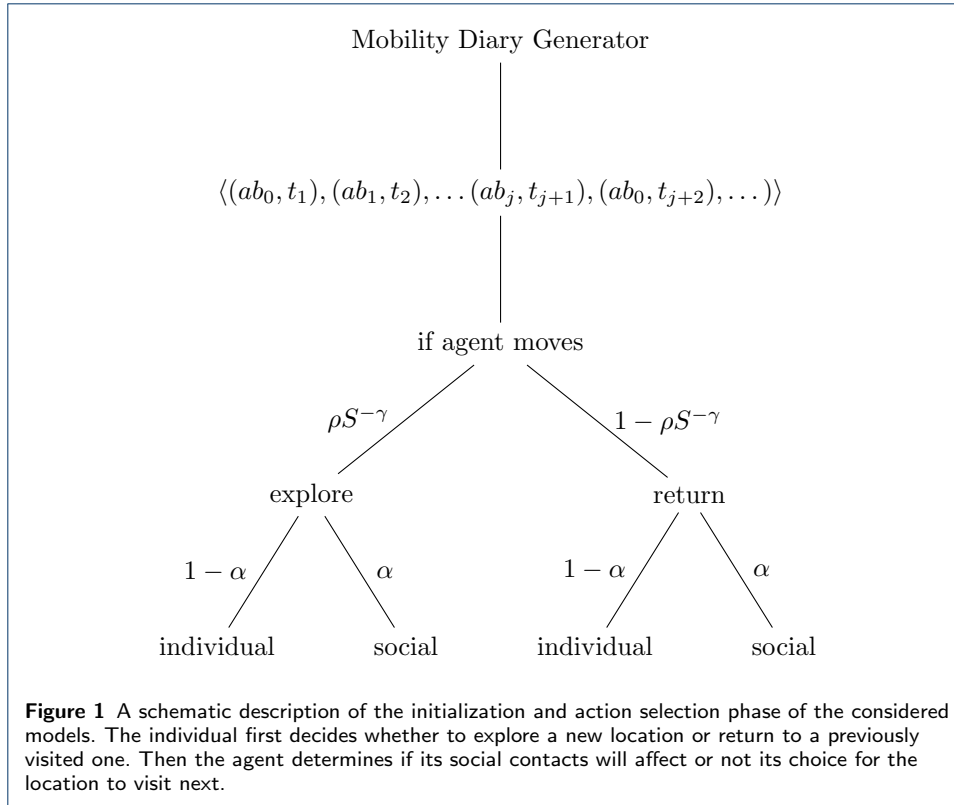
Mobility Diary Generator

$\langle (ab_0, t_1), (ab_1, t_2), \dots (ab_j, t_{j+1}), (ab_0, t_{j+2}), \dots \rangle$

if agent moves

$\rho S^{-\gamma}$

$1 - \rho S^{-\gamma}$

explore

return

$1 - \alpha$

$\alpha$

$1 - \alpha$

$\alpha$

individual

social

individual

social

**Figure 1** A schematic description of the initialization and action selection phase of the considered models. The individual first decides whether to explore a new location or return to a previously visited one. Then the agent determines if its social contacts will affect or not its choice for the location to visit next.